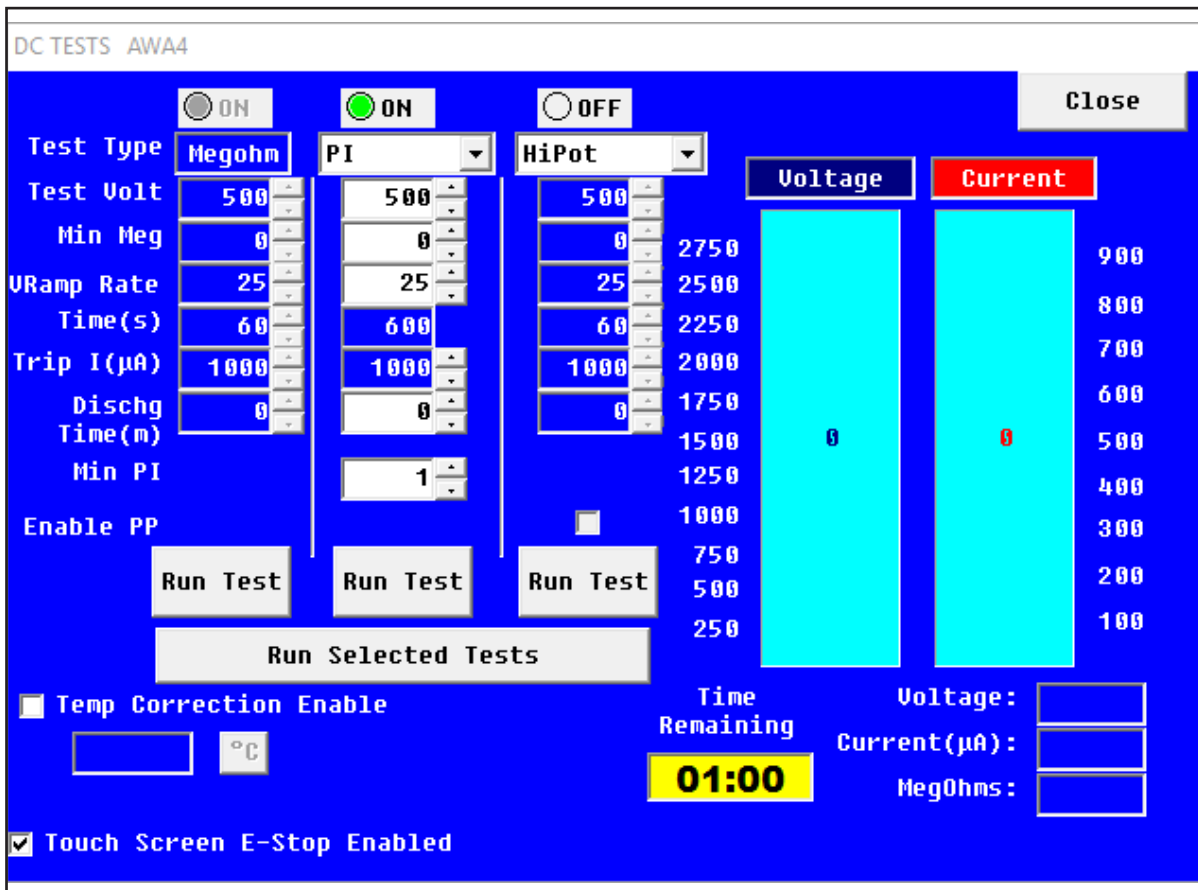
DC TESTS AWA4

ON
ON
OFF
Close

Test Type
Megohm
PI
HiPot
Voltage
Current

Test Volt
500
500
500

Min Meg
0
0
0

VRamp Rate
25
25
25

Time(s)
60
600
60

Trip I(µA)
1000
1000
1000

Dischg Time(m)
0
0
0

Min PI
1

Enable PP

2750
2500
2250
2000
1750
1500
1250
1000
750
500
250

0
0

900
800
700
600
500
400
300
200
100

Run Test
Run Test
Run Test

Run Selected Tests

Temp Correction Enable
°C

Time Remaining
01:00

Voltage:
Current(µA):
MegOhms:

Touch Screen E-Stop Enabled